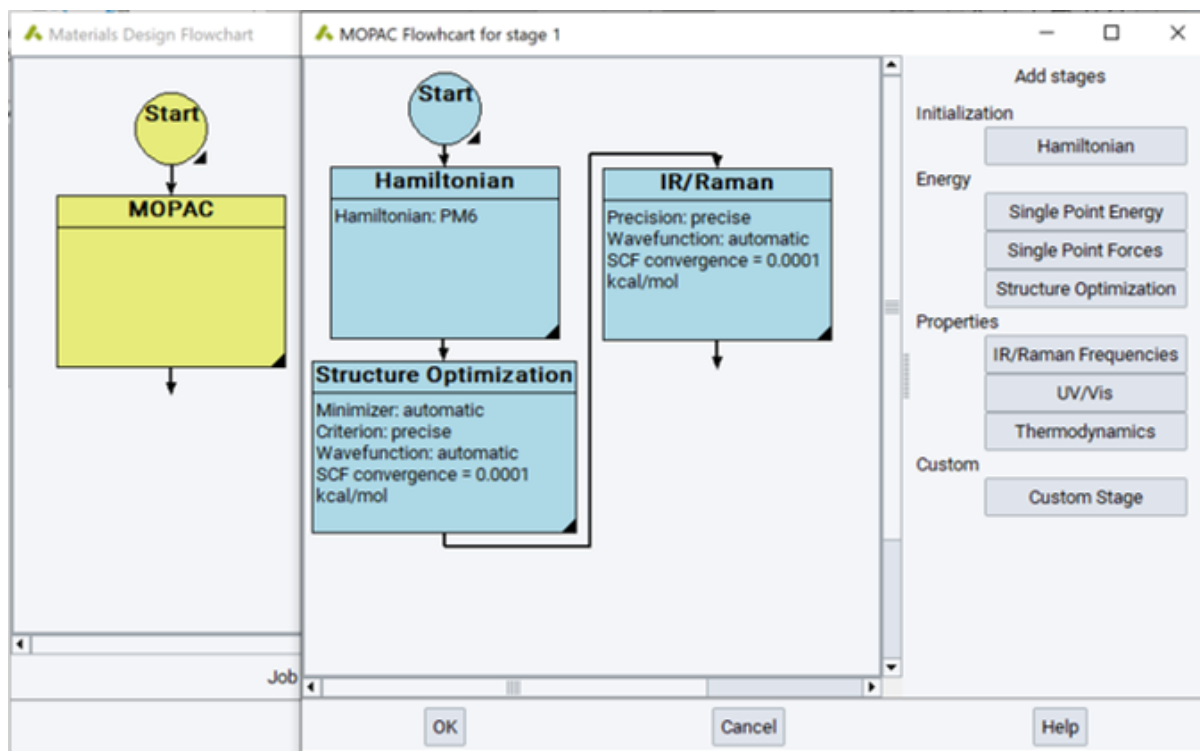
Materials Design Flowchart

Start

MOPAC

Job

MOPAC Flowchart for stage 1

Start

Hamiltonian

Hamiltonian: PM6

Structure Optimization

Minimizer: automatic
Criterion: precise
Wavefunction: automatic
SCF convergence = 0.0001 kcal/mol

IR/Raman

Precision: precise
Wavefunction: automatic
SCF convergence = 0.0001 kcal/mol

Add stages

Initialization

Hamiltonian

Energy

Single Point Energy

Single Point Forces

Structure Optimization

Properties

IR/Raman Frequencies

UV/Vis

Thermodynamics

Custom

Custom Stage

OK

Cancel

Help